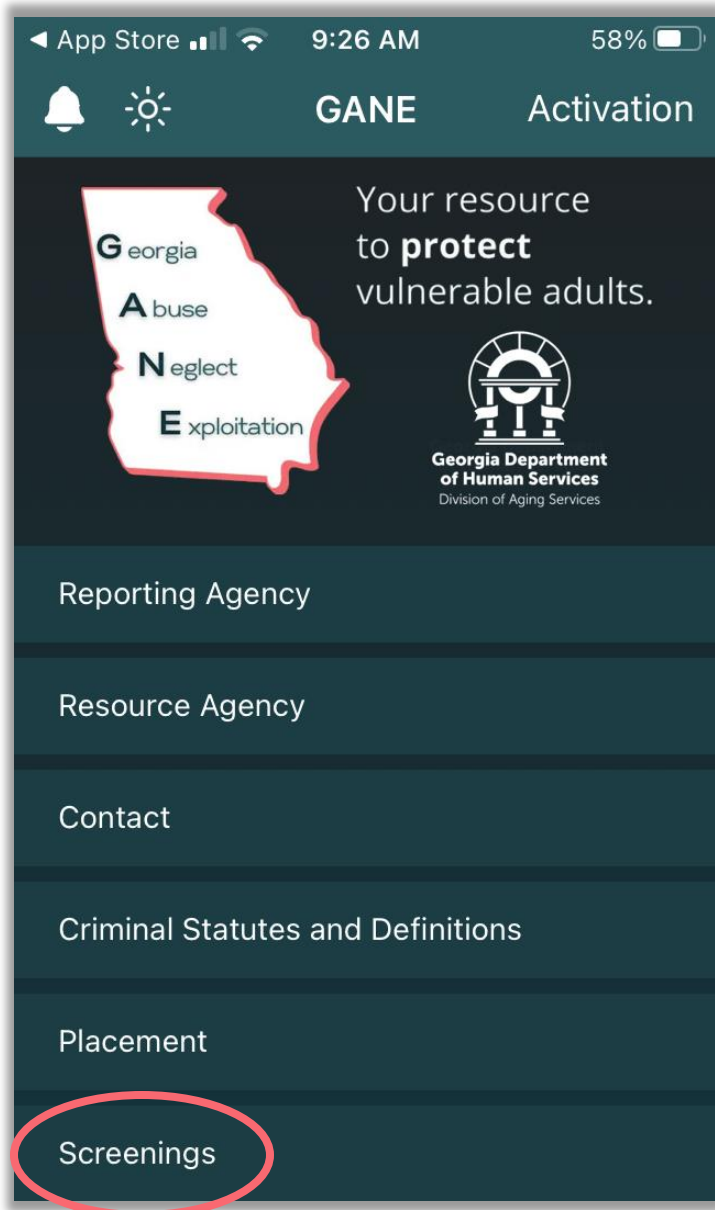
◀ App Store 9:26 AM 58%

GANE Activation

Georgia
Abuse
Neglect
Exploitation

Your resource to **protect** vulnerable adults.

Georgia Department of Human Services
Division of Aging Services

Reporting Agency

Resource Agency

Contact

Criminal Statutes and Definitions

Placement

Screenings